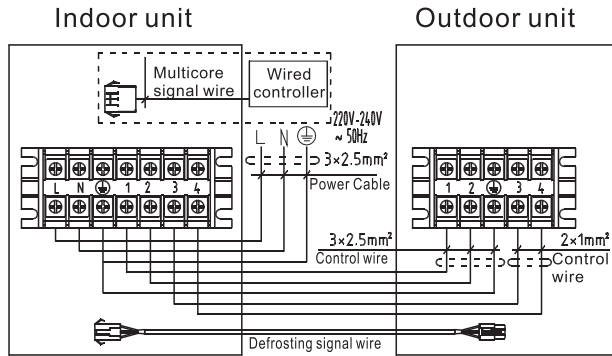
Indoor unit

Outdoor unit

Multicore signal wire

Wired controller

220V-240V
~ 50Hz

L N ⏚

$3\times2.5mm^2$
Power Cable

L N ⏚ 1 2 3 4

1 2 ⏚ 3 4

$3\times2.5mm^2$
Control wire

$2\times1mm^2$
Control wire

Defrosting signal wire